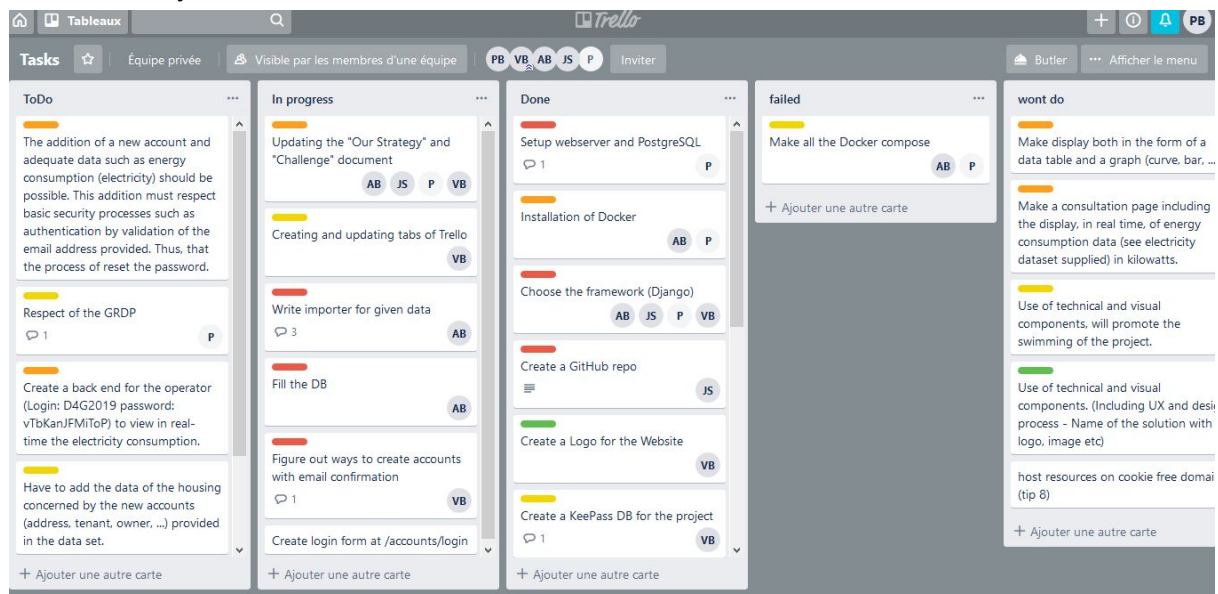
Tableaux

Trello

PB

Tasks

Équipe privée

Visible par les membres d'une équipe

PB VB AB JS P

Inviter

Butler

Afficher le menu

ToDo

The addition of a new account and adequate data such as energy consumption (electricity) should be possible. This addition must respect basic security processes such as authentication by validation of the email address provided. Thus, that the process of reset the password.

Respect of the GRDP
1
P

Create a back end for the operator (Login: D4G2019 password: vTbKanJFMiToP) to view in real-time the electricity consumption.

Have to add the data of the housing concerned by the new accounts (address, tenant, owner, ...) provided in the data set.

+ Ajouter une autre carte

In progress

Updating the "Our Strategy" and "Challenge" document
AB JS P VB

Creating and updating tabs of Trello
VB

Write importer for given data
3
AB

Fill the DB
AB

Figure out ways to create accounts with email confirmation
1
VB

Create login form at /accounts/login

+ Ajouter une autre carte

Done

Setup webserver and PostgreSQL
1
P

Installation of Docker
AB P

Choose the framework (Django)
AB JS P VB

Create a GitHub repo
JS

Create a Logo for the Website
VB

Create a KeePass DB for the project
1
VB

+ Ajouter une autre carte

failed

Make all the Docker compose
AB P

+ Ajouter une autre carte

wont do

Make display both in the form of a data table and a graph (curve, bar, ...

Make a consultation page including the display, in real time, of energy consumption data (see electricity dataset supplied) in kilowatts.

Use of technical and visual components, will promote the swimming of the project.

Use of technical and visual components. (Including UX and desi process - Name of the solution with logo, image etc)

host resources on cookie free domai (tip 8)

+ Ajouter une autre carte